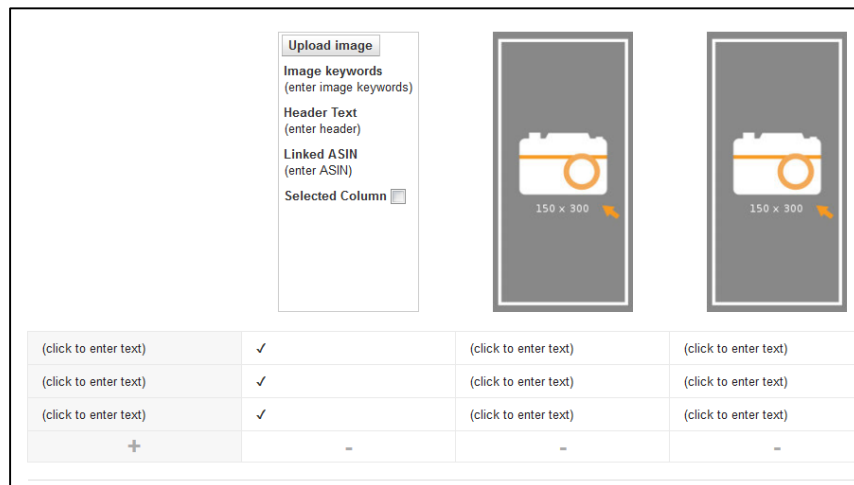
Upload image
Image keywords
(enter image keywords)
Header Text
(enter header)
Linked ASIN
(enter ASIN)
Selected Column

150 x 300

150 x 300

| (click to enter text) | ✓ | (click to enter text) | (click to enter text) |
|---|---|---|---|
| (click to enter text) | ✓ | (click to enter text) | (click to enter text) |
| (click to enter text) | ✓ | (click to enter text) | (click to enter text) |
| + | - | - | - |